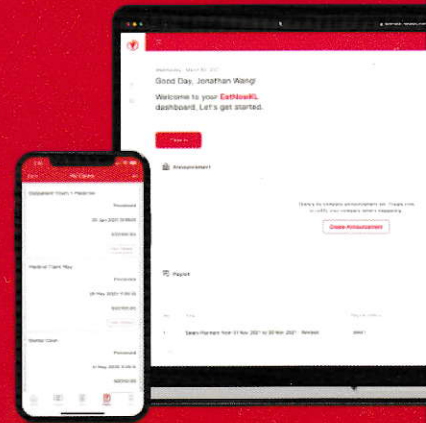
Good Day, Jonathan Wang!

Welcome to your EatNowKL dashboard. Let's get started.

Clock In

Announcement

Create Announcement

Payroll

My Claims

Outpatient Claim 1 Meetme

Processed

Medical Claim May

Processed

Dental Claim

Processed